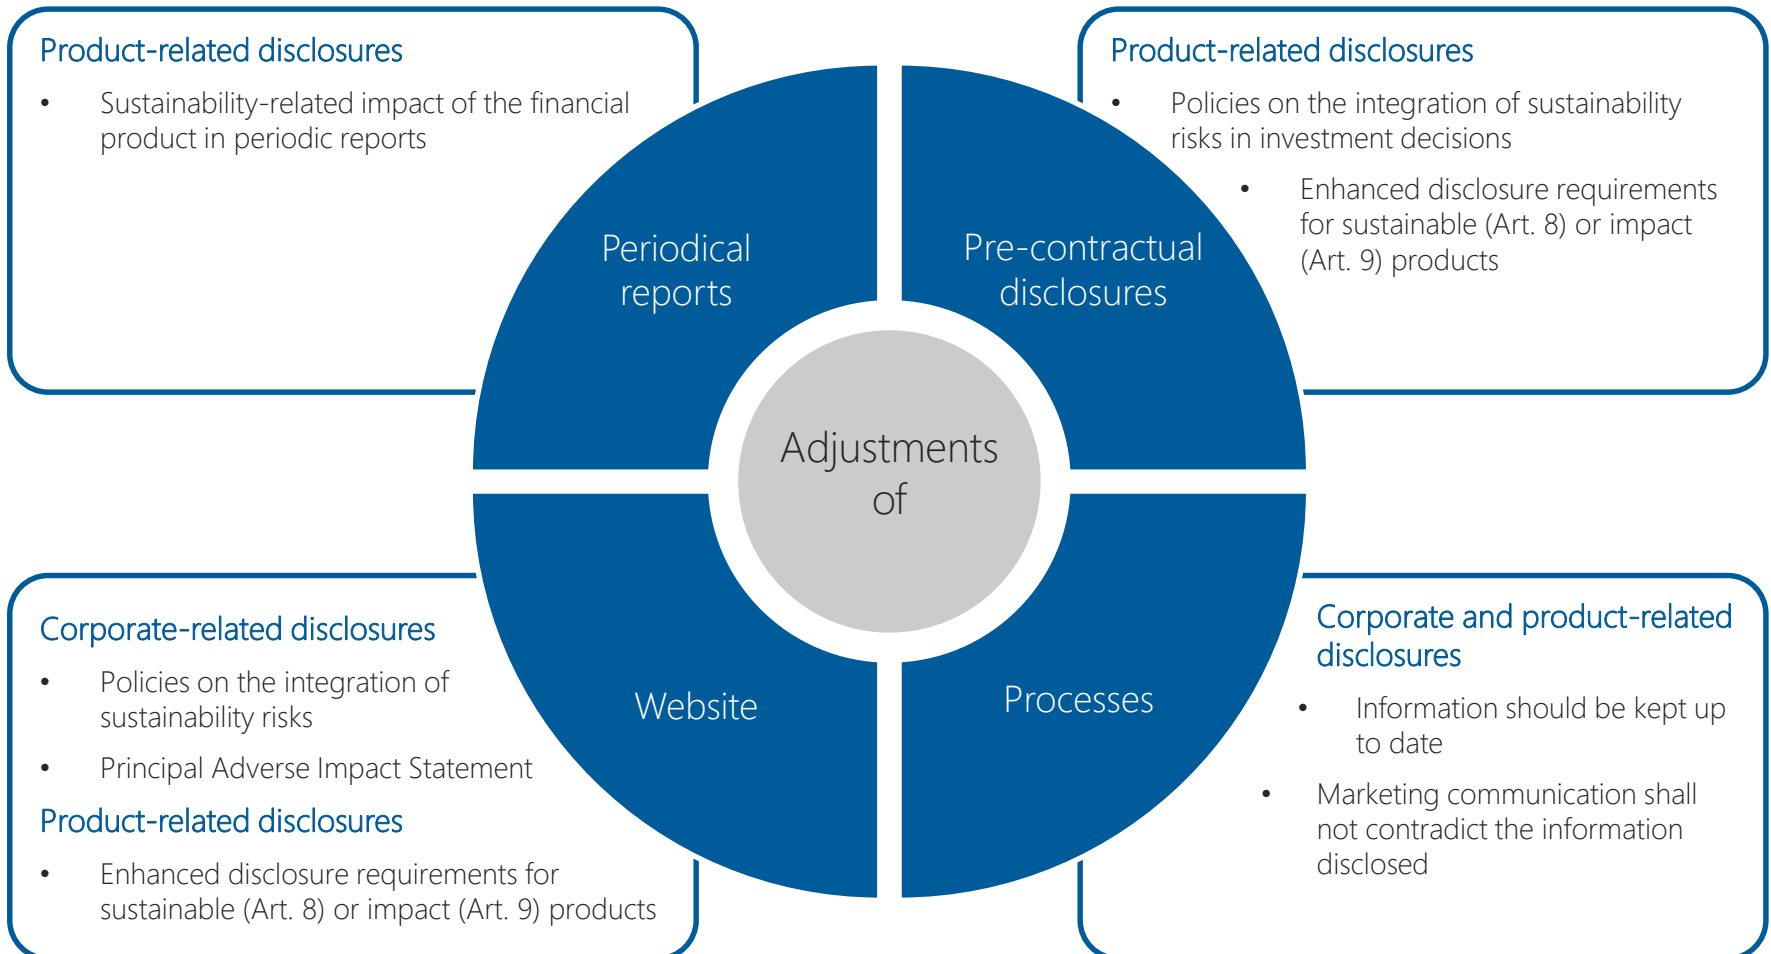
Product-related disclosures

- Sustainability-related impact of the financial product in periodic reports

Product-related disclosures

- Policies on the integration of sustainability risks in investment decisions
- Enhanced disclosure requirements for sustainable (Art. 8) or impact (Art. 9) products

Periodical reports

Pre-contractual disclosures

Adjustments of

Website

Processes

Corporate-related disclosures

- Policies on the integration of sustainability risks
- Principal Adverse Impact Statement

Product-related disclosures

- Enhanced disclosure requirements for sustainable (Art. 8) or impact (Art. 9) products

Corporate and product-related disclosures

- Information should be kept up to date
- Marketing communication shall not contradict the information disclosed